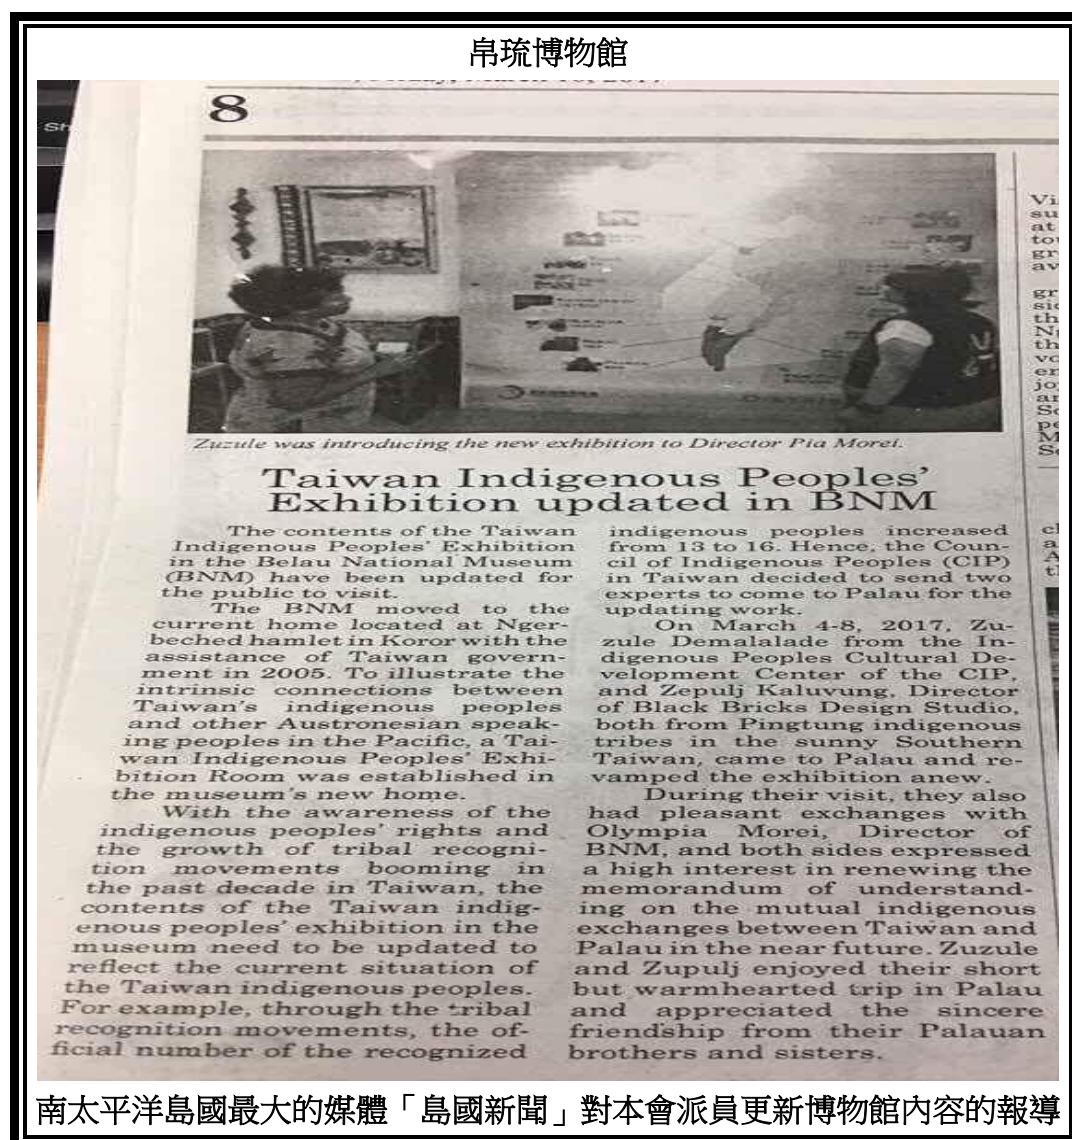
帛琉博物館

8

Zuzule was introducing the new exhibition to Director Pia Morei.

Taiwan Indigenous Peoples' Exhibition updated in BNM

The contents of the Taiwan Indigenous Peoples' Exhibition in the Belau National Museum (BNM) have been updated for the public to visit.

The BNM moved to the current home located at Ngerbeched hamlet in Koror with the assistance of Taiwan government in 2005. To illustrate the intrinsic connections between Taiwan's indigenous peoples and other Austronesian speaking peoples in the Pacific, a Taiwan Indigenous Peoples' Exhibition Room was established in the museum's new home.

With the awareness of the indigenous peoples' rights and the growth of tribal recognition movements booming in the past decade in Taiwan, the contents of the Taiwan indigenous peoples' exhibition in the museum need to be updated to reflect the current situation of the Taiwan indigenous peoples. For example, through the tribal recognition movements, the official number of the recognized indigenous peoples increased from 13 to 16. Hence, the Council of Indigenous Peoples (CIP) in Taiwan decided to send two experts to come to Palau for the updating work.

On March 4-8, 2017, Zuzule Demalalade from the Indigenous Peoples Cultural Development Center of the CIP, and Zepulj Kaluvung, Director of Black Bricks Design Studio, both from Pingtung indigenous tribes in the sunny Southern Taiwan, came to Palau and revamped the exhibition anew.

During their visit, they also had pleasant exchanges with Olympia Morei, Director of BNM, and both sides expressed a high interest in renewing the memorandum of understanding on the mutual indigenous exchanges between Taiwan and Palau in the near future. Zuzule and Zupulj enjoyed their short but warmhearted trip in Palau and appreciated the sincere friendship from their Palauan brothers and sisters.

南太平洋島國最大的媒體「島國新聞」對本會派員更新博物館內容的報導